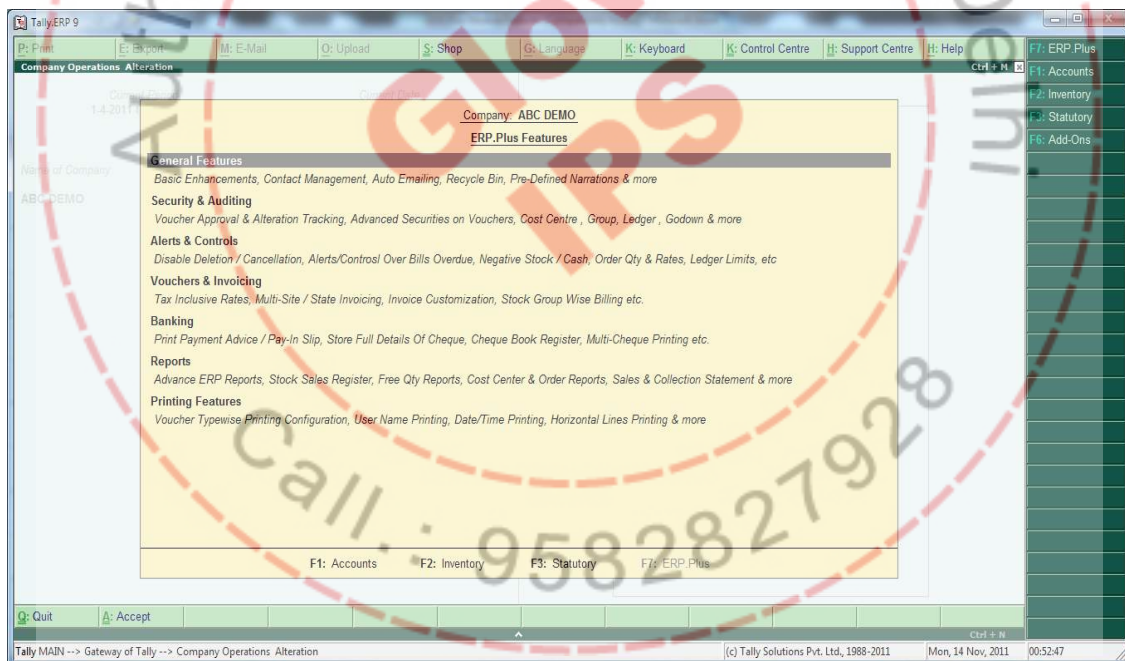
Tally.ERP 9

P: Print | E: Export | M: E-Mail | O: Upload | S: Shop | G: Language | K: Keyboard | K: Control Centre | H: Support Centre | H: Help

F7: ERP.Plus
F1: Accounts
F2: Inventory
F3: Statutory
F6: Add-Ons

Company Operations Alteration Ctrl + M

Current Period
1-4-2011

Current Date

Name of Company
ABC DEMO

Company: ABC DEMO
ERP.Plus Features

General Features
Basic Enhancements, Contact Management, Auto Emailing, Recycle Bin, Pre-Defined Narrations & more

Security & Auditing
Voucher Approval & Alteration Tracking, Advanced Securities on Vouchers, Cost Centre , Group, Ledger , Godown & more

Alerts & Controls
Disable Deletion / Cancellation, Alerts/Controsl Over Bills Overdue, Negative Stock / Cash, Order Qty & Rates, Ledger Limits, etc

Vouchers & Invoicing
Tax Inclusive Rates, Multi-Site / State Invoicing, Invoice Customization, Stock Group Wise Billing etc.

Banking
Print Payment Advice / Pay-In Slip, Store Full Details Of Cheque, Cheque Book Register, Multi-Cheque Printing etc.

Reports
Advance ERP Reports, Stock Sales Register, Free Qty Reports, Cost Center & Order Reports, Sales & Collection Statement & more

Printing Features
Voucher Typewise Printing Configuration, User Name Printing, Date/Time Printing, Horizontal Lines Printing & more

F1: Accounts F2: Inventory F3: Statutory F7: ERP.Plus

Q: Quit A: Accept

Ctrl + N

Tally MAIN --> Gateway of Tally --> Company Operations Alteration (c) Tally Solutions Pvt. Ltd., 1988-2011 Mon, 14 Nov, 2011 00:52:47

GLOBAL IPS
Call : 9582827928
Delhi